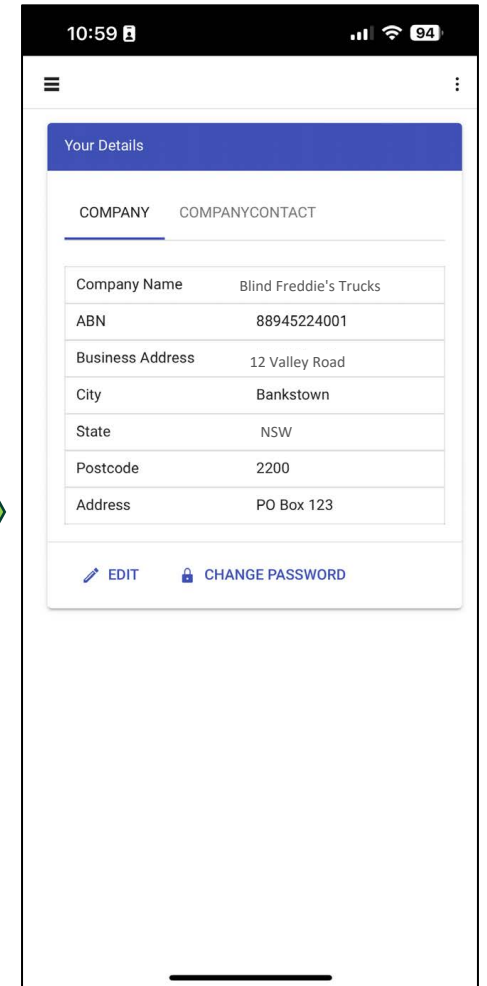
10:59 94

Your Details

COMPANY COMPANYCONTACT

| Company Name | Blind Freddie's Trucks |
|---|---|
| ABN | 88945224001 |
| Business Address | 12 Valley Road |
| City | Bankstown |
| State | NSW |
| Postcode | 2200 |
| Address | PO Box 123 |

EDIT CHANGE PASSWORD